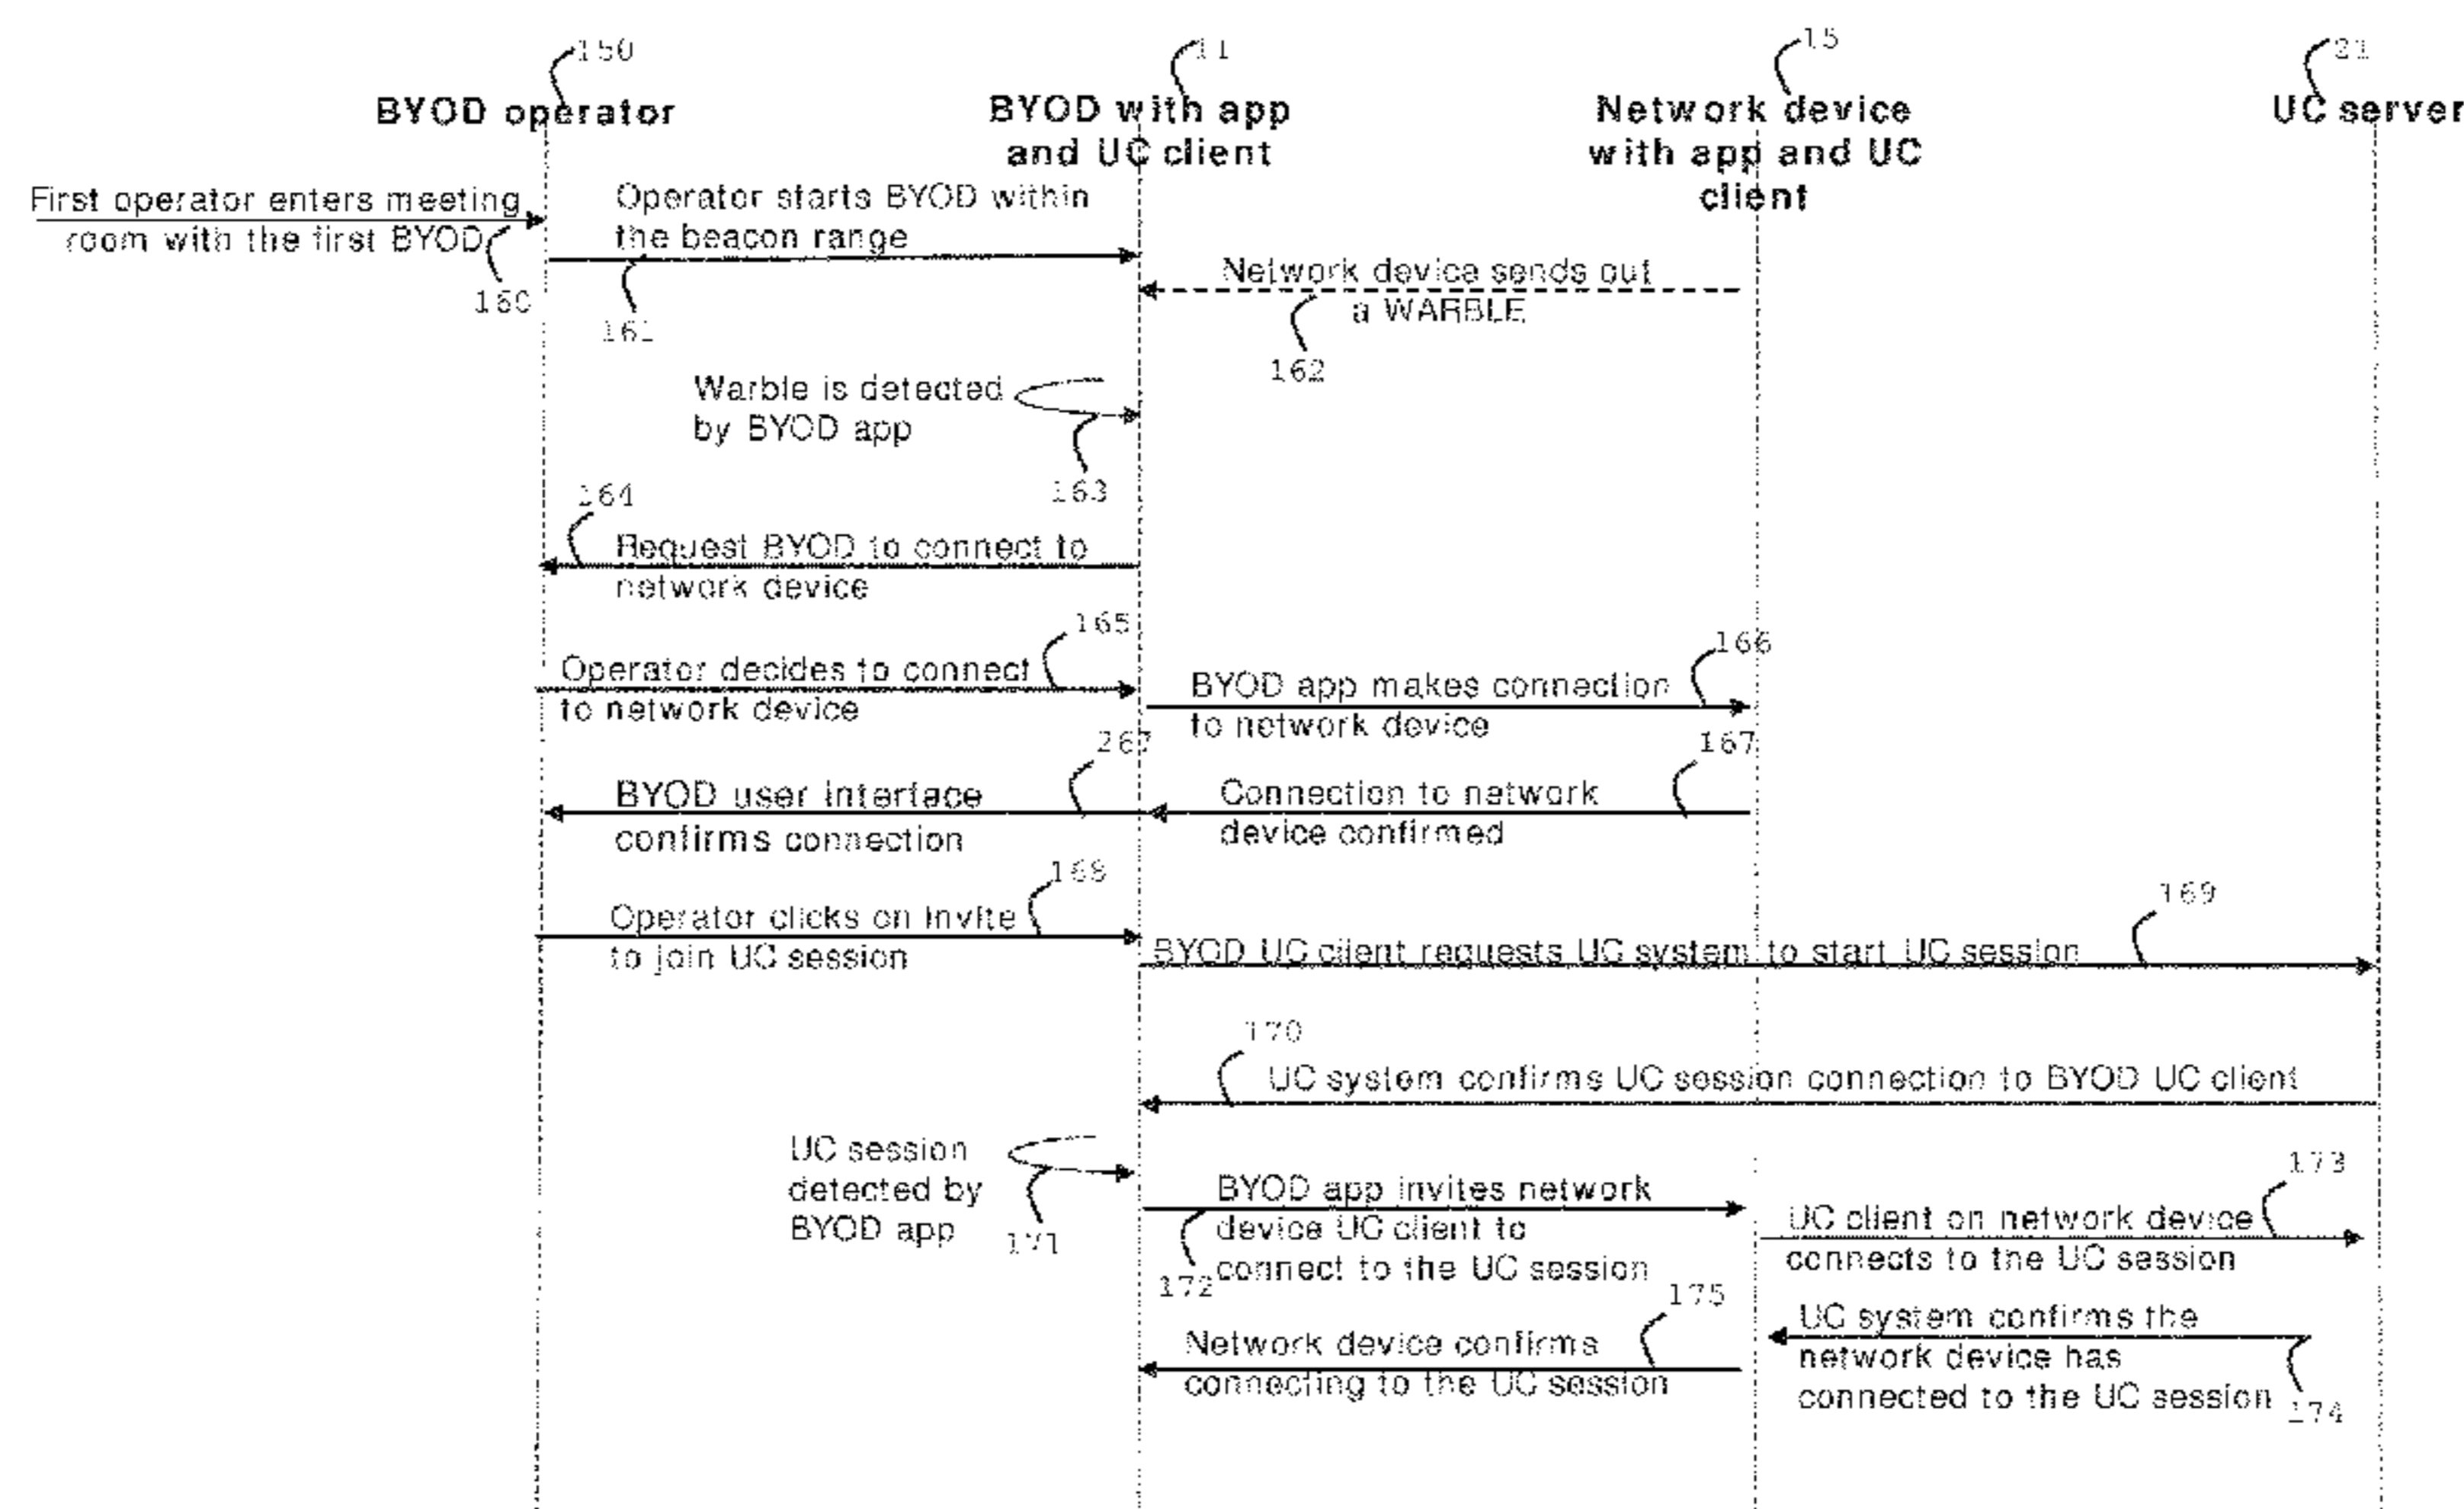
150
BYOD operator

11
BYOD with app and UC client

15
Network device with app and UC client

21
UC server

First operator enters meeting room with the first BYOD
160

Operator starts BYOD within the beacon range
161

Network device sends out a WARBLE
162

Warble is detected by BYOD app
163

164
Request BYOD to connect to network device

165
Operator decides to connect to network device

166
BYOD app makes connection to network device

267
BYOD user interface confirms connection

167
Connection to network device confirmed

168
Operator clicks on invite to join UC session

169
BYOD UC client requests UC system to start UC session

170
UC system confirms UC session connection to BYOD UC client

UC session detected by BYOD app
171

BYOD app invites network device UC client to connect to the UC session
172

173
UC client on network device connects to the UC session

175
Network device confirms connecting to the UC session

UC system confirms the network device has connected to the UC session
174